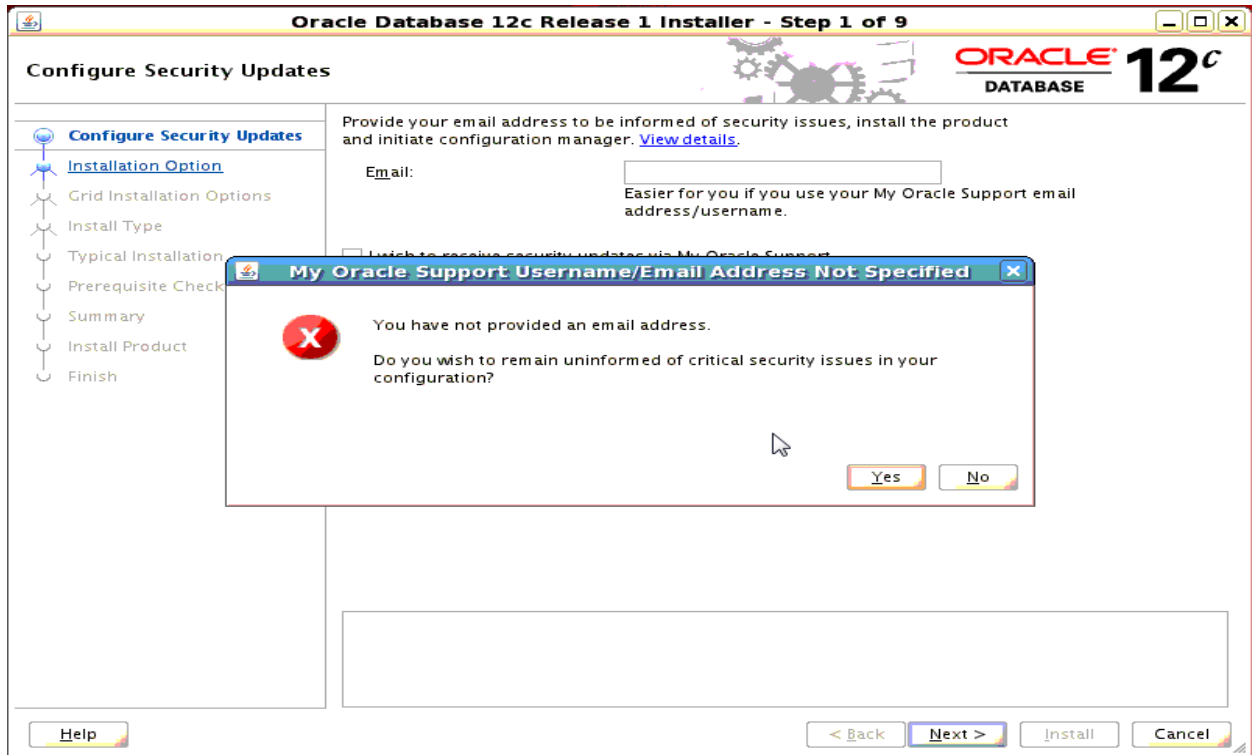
Oracle Database 12c Release 1 Installer - Step 1 of 9

Configure Security Updates

ORACLE DATABASE 12c

Configure Security Updates
Installation Option
Grid Installation Options
Install Type
Typical Installation
Prerequisite Check
Summary
Install Product
Finish

Provide your email address to be informed of security issues, install the product and initiate configuration manager. View details.

Email:

Easier for you if you use your My Oracle Support email address/username.

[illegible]

My Oracle Support Username/Email Address Not Specified

You have not provided an email address.

Do you wish to remain uninformed of critical security issues in your configuration?

Yes No

Help

< Back Next > Install Cancel